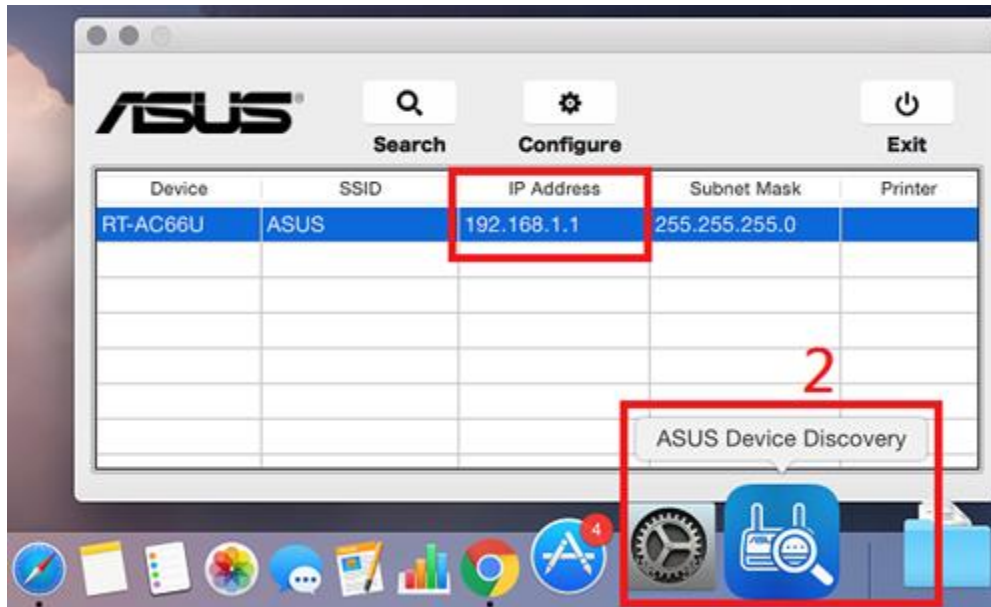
ASUS

Search

Configure

Exit

| Device | SSID | IP Address | Subnet Mask | Printer |
|---|---|---|---|---|
| RT-AC66U | ASUS | 192.168.1.1 | 255.255.255.0 | |
| | | | | |
| | | | | |
| | | | | |
| | | | | |
| | | | | |
| | | | | |

2

ASUS Device Discovery

4